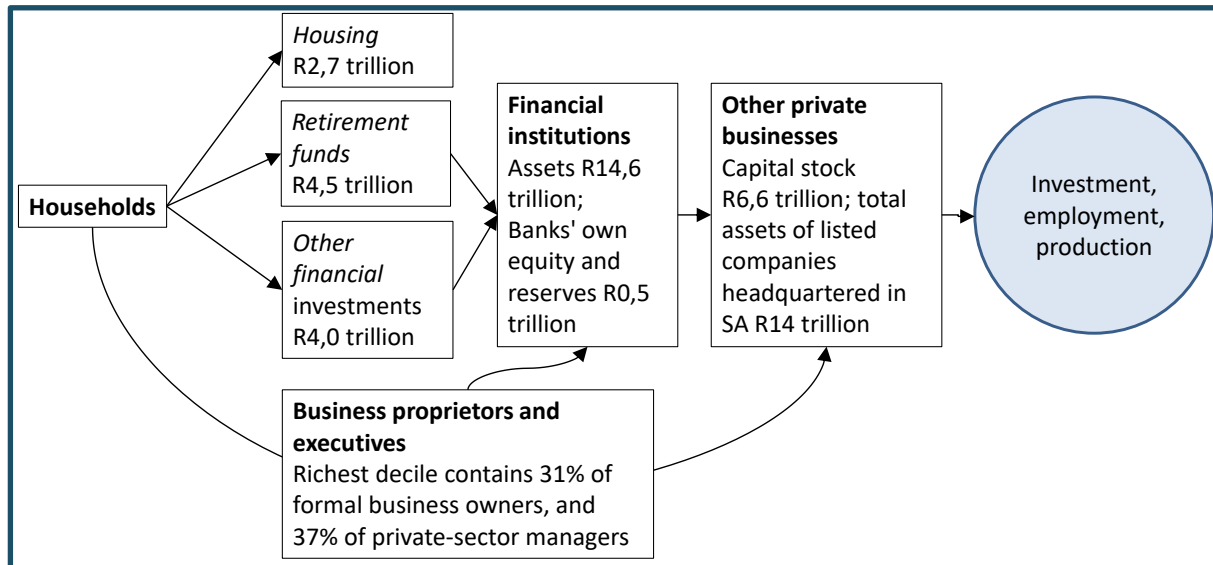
Households

*Housing*
R2,7 trillion

*Retirement funds*
R4,5 trillion

*Other financial* investments
R4,0 trillion

**Financial institutions**
Assets R14,6 trillion; Banks' own equity and reserves R0,5 trillion

**Other private businesses**
Capital stock R6,6 trillion; total assets of listed companies headquartered in SA R14 trillion

Investment, employment, production

**Business proprietors and executives**
Richest decile contains 31% of formal business owners, and 37% of private-sector managers